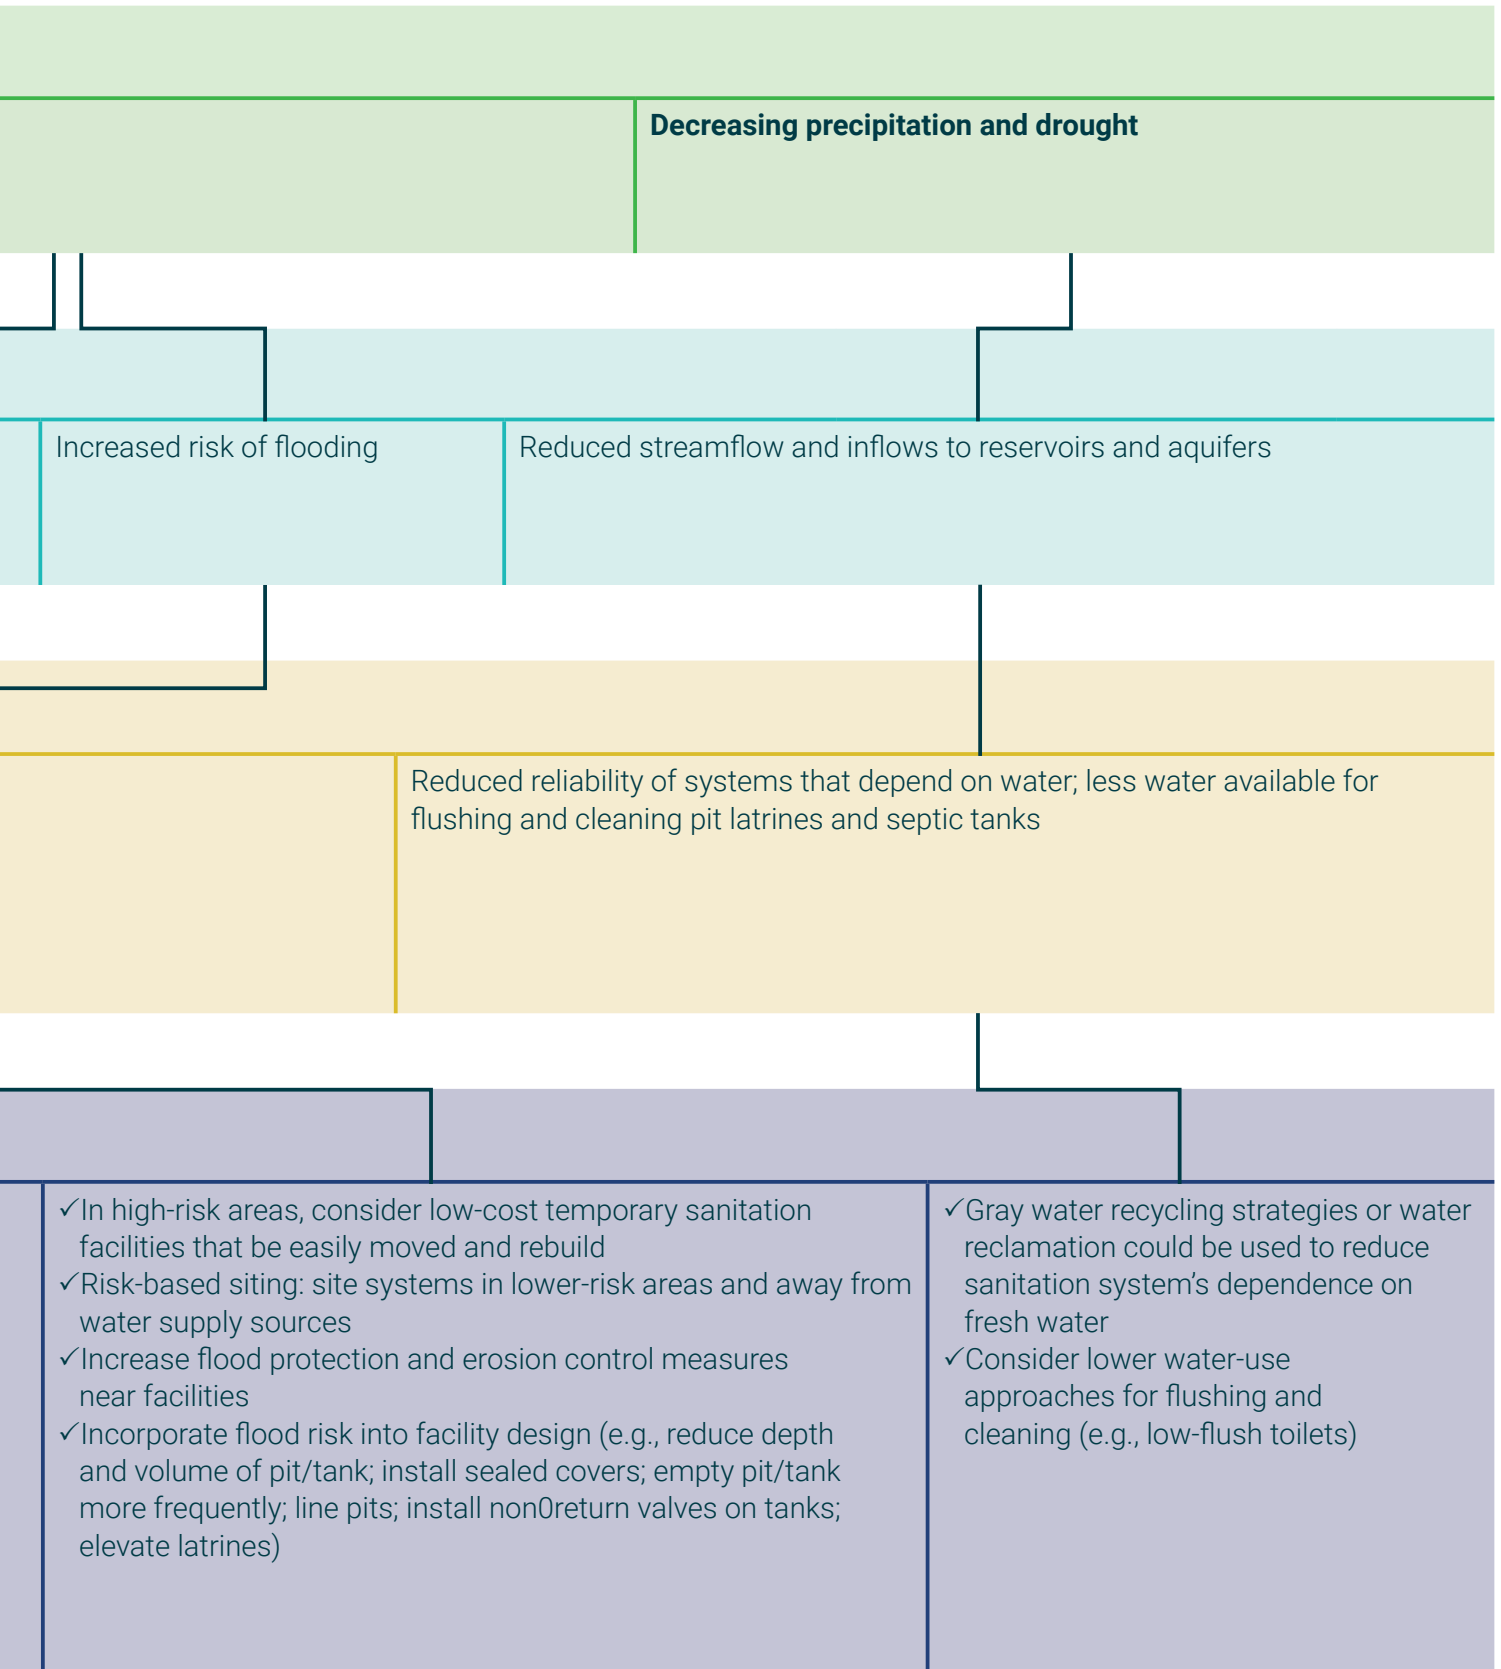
Decreasing precipitation and drought

Increased risk of flooding

Reduced streamflow and inflows to reservoirs and aquifers

Reduced reliability of systems that depend on water; less water available for flushing and cleaning pit latrines and septic tanks

✓In high-risk areas, consider low-cost temporary sanitation facilities that be easily moved and rebuild
✓Risk-based siting: site systems in lower-risk areas and away from water supply sources
✓Increase flood protection and erosion control measures near facilities
✓Incorporate flood risk into facility design (e.g., reduce depth and volume of pit/tank; install sealed covers; empty pit/tank more frequently; line pits; install non0return valves on tanks; elevate latrines)

✓Gray water recycling strategies or water reclamation could be used to reduce sanitation system's dependence on fresh water
✓Consider lower water-use approaches for flushing and cleaning (e.g., low-flush toilets)